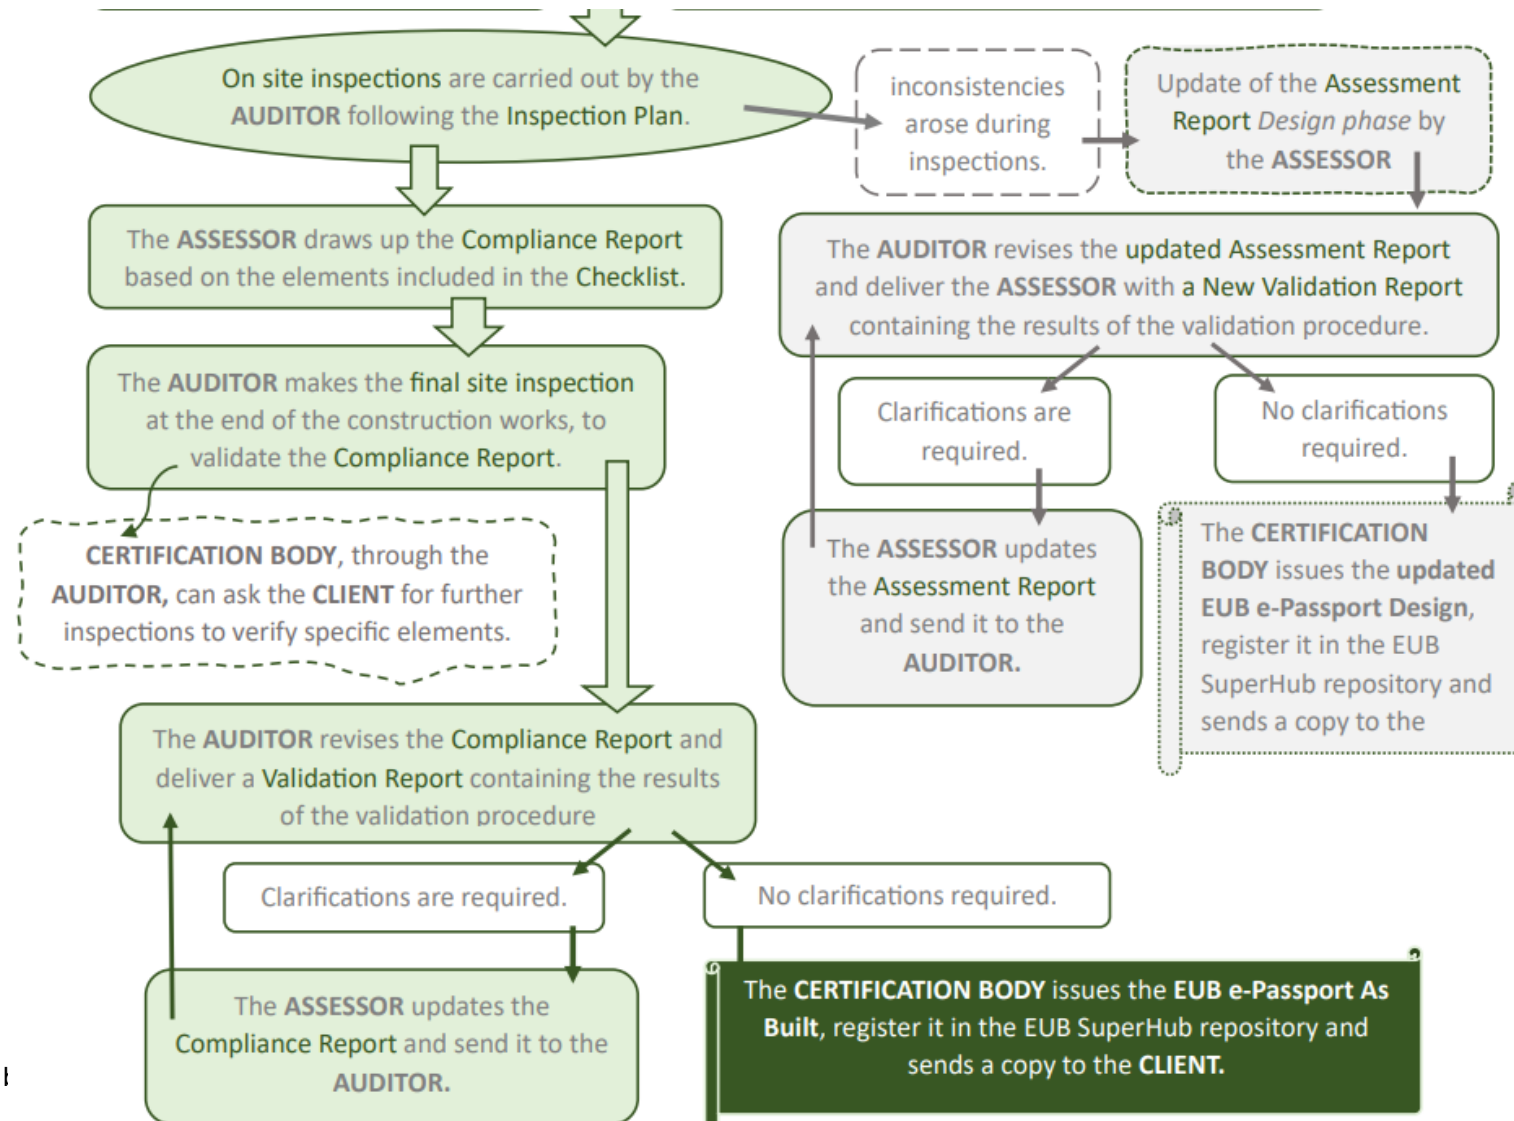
On site inspections are carried out by the AUDITOR following the Inspection Plan.

inconsistencies arose during inspections.

Update of the Assessment Report Design phase by the ASSESSOR

The ASSESSOR draws up the Compliance Report based on the elements included in the Checklist.

The AUDITOR revises the updated Assessment Report and deliver the ASSESSOR with a New Validation Report containing the results of the validation procedure.

The AUDITOR makes the final site inspection at the end of the construction works, to validate the Compliance Report.

Clarifications are required.

No clarifications required.

CERTIFICATION BODY, through the AUDITOR, can ask the CLIENT for further inspections to verify specific elements.

The ASSESSOR updates the Assessment Report and send it to the AUDITOR.

The CERTIFICATION BODY issues the updated EUB e-Passport Design, register it in the EUB SuperHub repository and sends a copy to the

The AUDITOR revises the Compliance Report and deliver a Validation Report containing the results of the validation procedure

Clarifications are required.

No clarifications required.

The ASSESSOR updates the Compliance Report and send it to the AUDITOR.

The CERTIFICATION BODY issues the EUB e-Passport As Built, register it in the EUB SuperHub repository and sends a copy to the CLIENT.